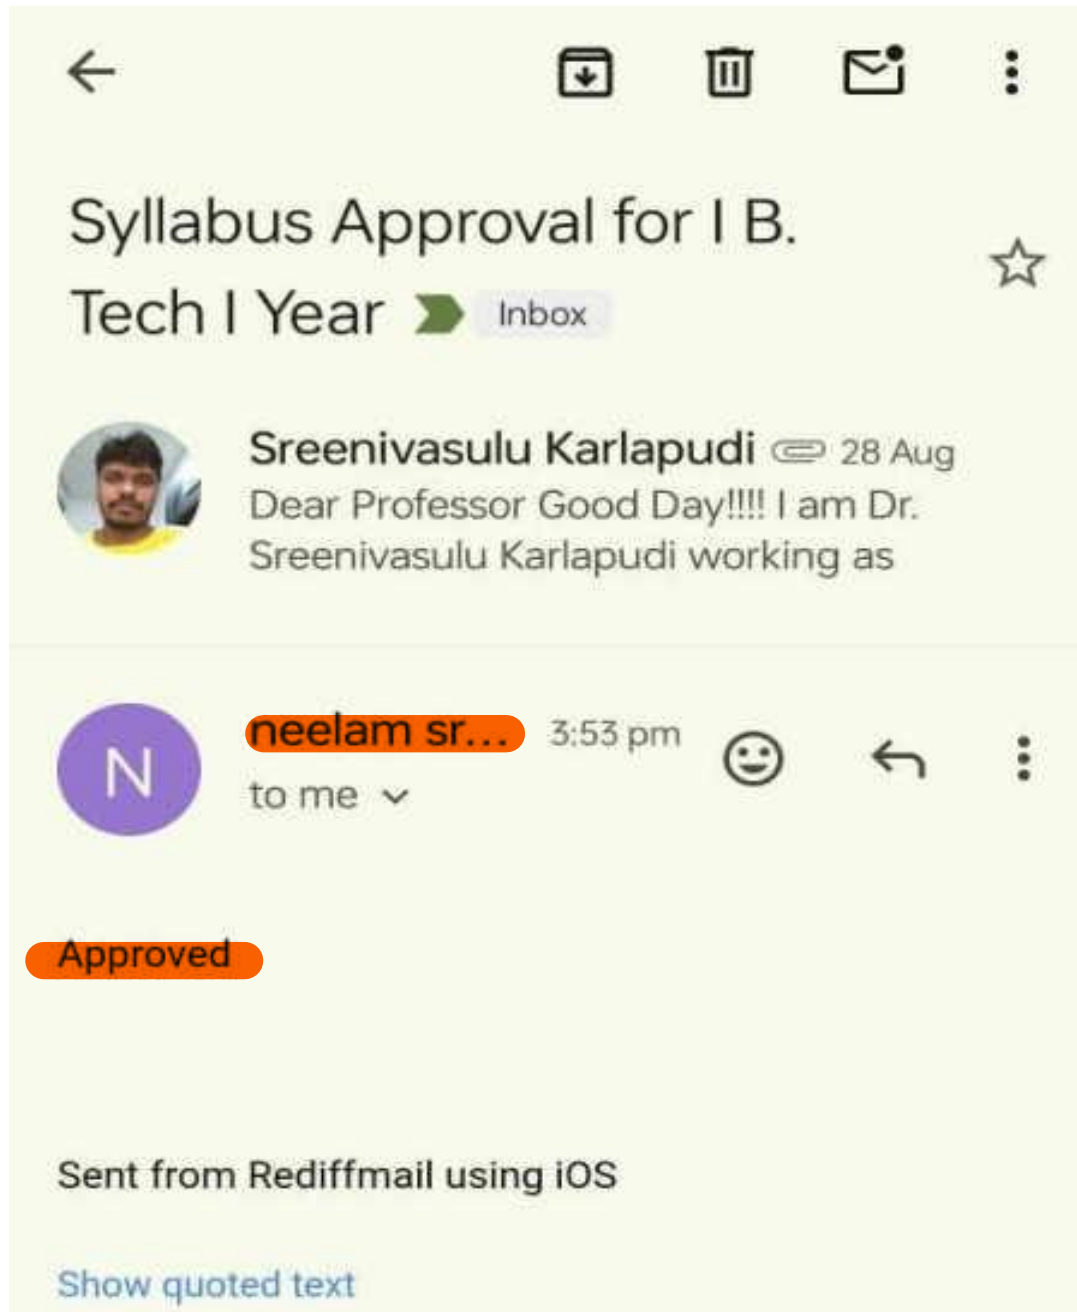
Syllabus Approval for I B. Tech I Year Inbox

Sreenivasulu Karlapudi 28 Aug
Dear Professor Good Day!!!! I am Dr. Sreenivasulu Karlapudi working as

N
neelam sr... 3:53 pm
to me

Approved

Sent from Rediffmail using iOS

Show quoted text